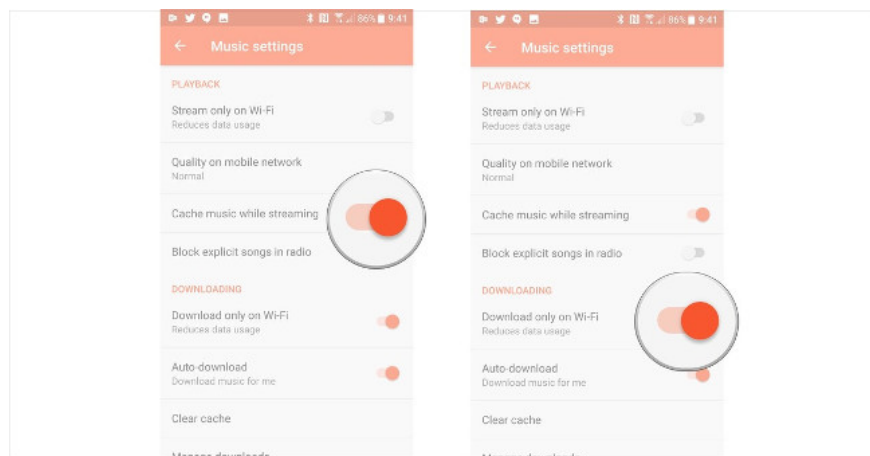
86% 9:41

Music settings

PLAYBACK

Stream only on Wi-Fi
Reduces data usage

Quality on mobile network
Normal

Cache music while streaming

Block explicit songs in radio

DOWNLOADING

Download only on Wi-Fi
Reduces data usage

Auto-download
Download music for me

Clear cache

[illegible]

86% 9:41

Music settings

PLAYBACK

Stream only on Wi-Fi
Reduces data usage

Quality on mobile network
Normal

Cache music while streaming

Block explicit songs in radio

DOWNLOADING

Download only on Wi-Fi
Reduces data usage

Auto-download
Download music for me

Clear cache

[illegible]